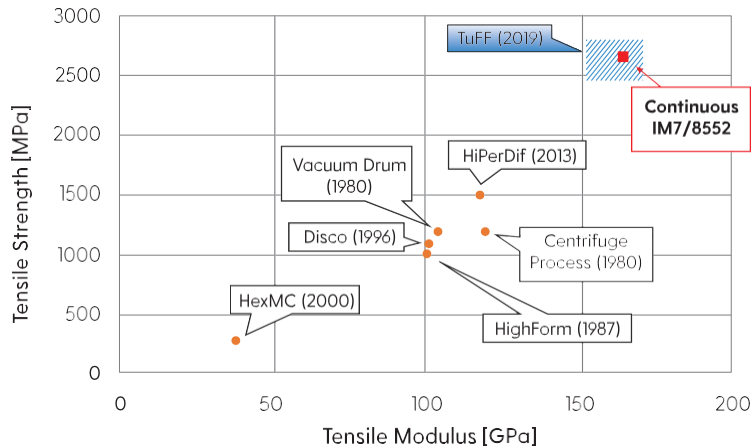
3000
2500
2000
1500
1000
500
0

Tensile Strength [MPa]

0
50
100
150
200

Tensile Modulus [GPa]

TuFF (2019)

Continuous IM7/8552

HiPerDif (2013)

Vacuum Drum (1980)

Disco (1996)

Centrifuge Process (1980)

HexMC (2000)

HighForm (1987)